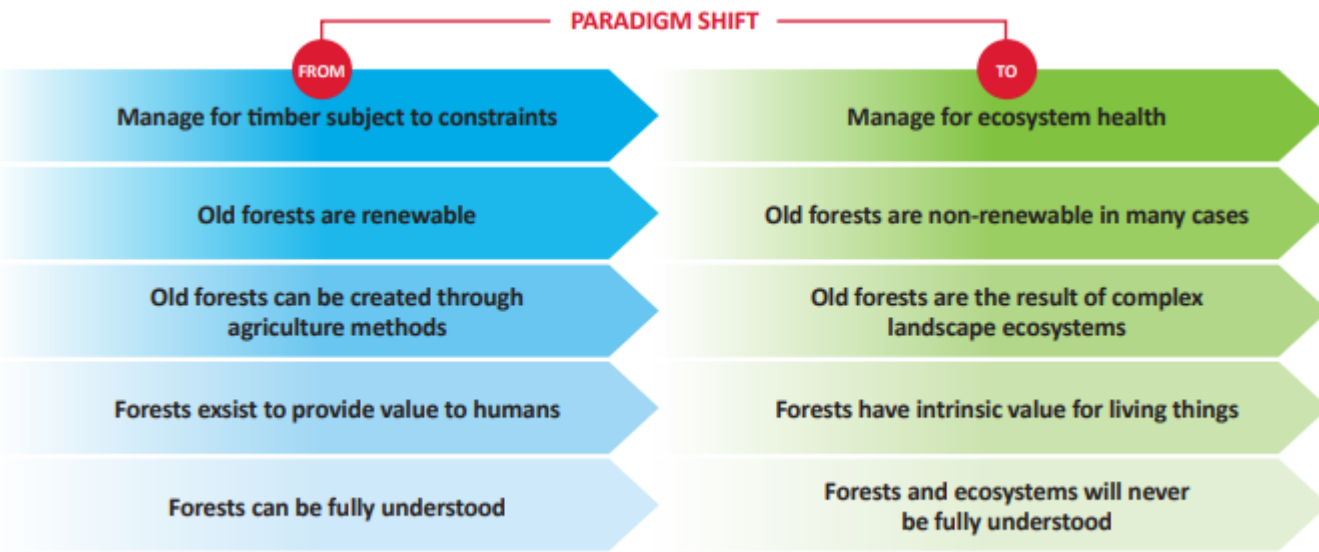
PARADIGM SHIFT

FROM

Manage for timber subject to constraints

Old forests are renewable

Old forests can be created through agriculture methods

Forests exsist to provide value to humans

Forests can be fully understood

TO

Manage for ecosystem health

Old forests are non-renewable in many cases

Old forests are the result of complex landscape ecosystems

Forests have intrinsic value for living things

Forests and ecosystems will never be fully understood